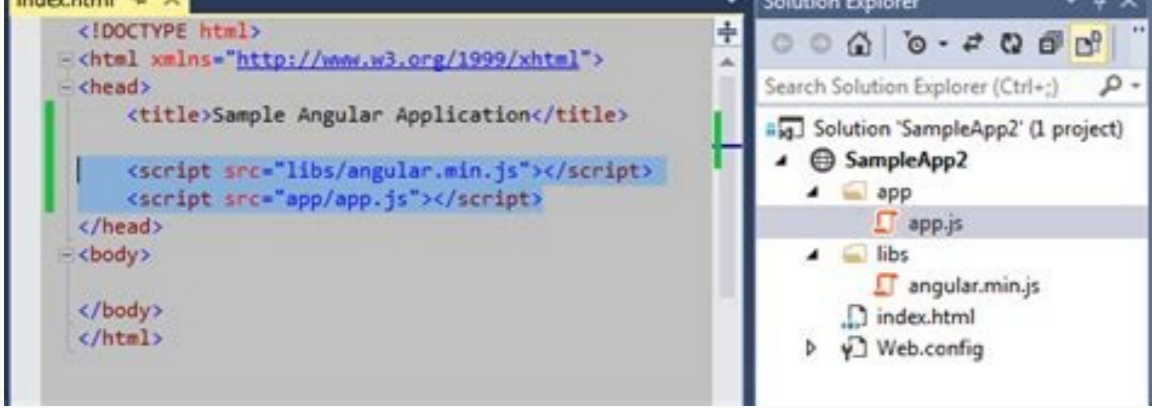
index.html ✕

<!DOCTYPE html>
<html xmlns="http://www.w3.org/1999/xhtml">
<head>
<title>Sample Angular Application</title>

<script src="libs/angular.min.js"></script>
<script src="app/app.js"></script>
</head>
<body>

</body>
</html>

Solution Explorer

Search Solution Explorer (Ctrl+;)

Solution 'SampleApp2' (1 project)
SampleApp2
app
app.js
libs
angular.min.js
index.html
Web.config